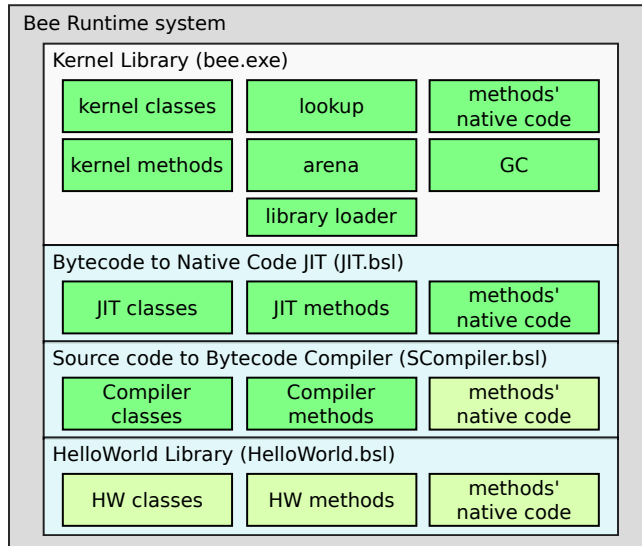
Bee Runtime system

Kernel Library (bee.exe)

kernel classes

lookup

methods' native code

kernel methods

arena

GC

library loader

Bytecode to Native Code JIT (JIT.bsl)

JIT classes

JIT methods

methods' native code

Source code to Bytecode Compiler (SCompiler.bsl)

Compiler classes

Compiler methods

methods' native code

HelloWorld Library (HelloWorld.bsl)

HW classes

HW methods

methods' native code